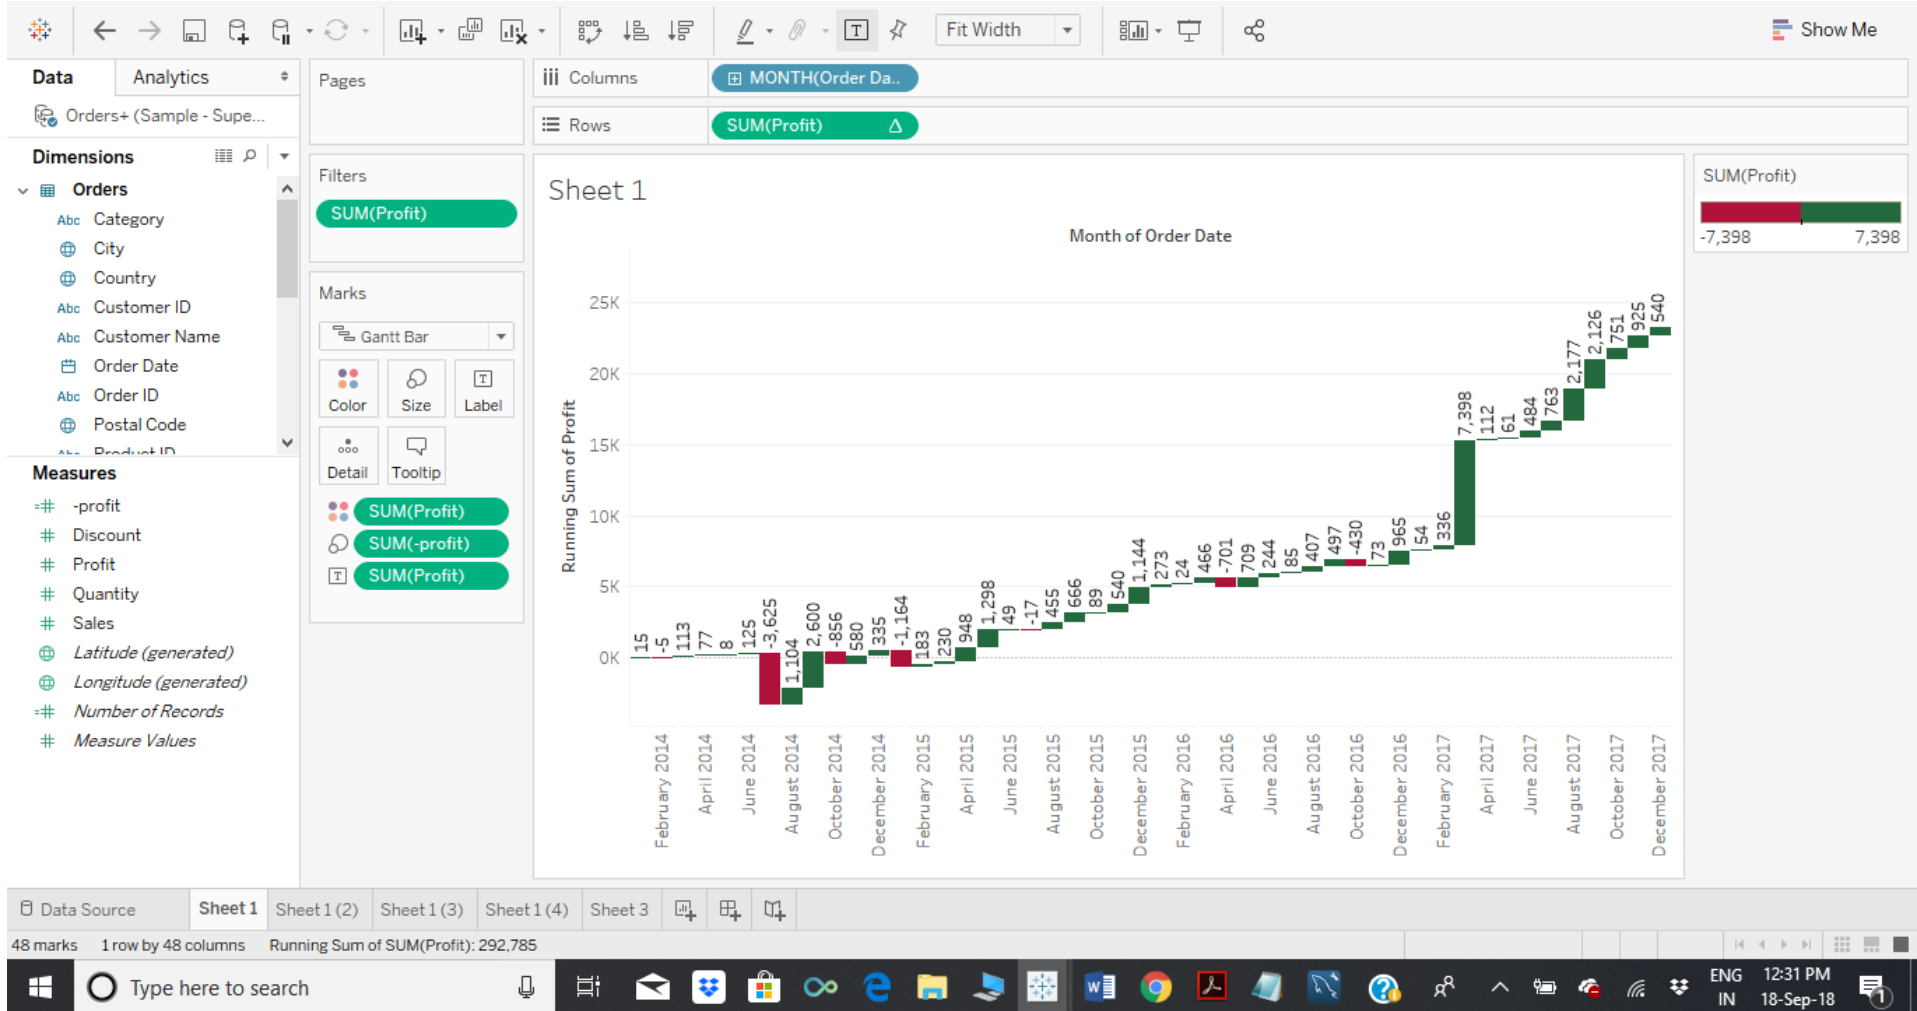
Fit Width

Show Me

Data | Analytics

Orders+ (Sample - Supe...

Dimensions

Orders
Abc Category
City
Country
Abc Customer ID
Abc Customer Name
Order Date
Abc Order ID
Postal Code
Product ID

Measures
-profit
Discount
Profit
Quantity
Sales
Latitude (generated)
Longitude (generated)
Number of Records
Measure Values

Pages

Filters
SUM(Profit)

Marks
Gantt Bar
Color | Size | Label
Detail | Tooltip
SUM(Profit)
SUM(-profit)
SUM(Profit)

Columns: MONTH(Order Da..
Rows: SUM(Profit) Δ

Sheet 1

Month of Order Date

Running Sum of Profit

25K
20K
15K
10K
5K
0K

15 -5 113 77 8 125 -3,625 1,104 2,600 -856 580 335 -1,164 183 230 948 1,298 49 -17 455 666 89 540 1,144 273 24 466 -701 709 244 85 407 497 -430 73 965 54 336 7,398 112 61 484 763 2,177 2,126 751 925 540

February 2014
April 2014
June 2014
August 2014
October 2014
December 2014
February 2015
April 2015
June 2015
August 2015
October 2015
December 2015
February 2016
April 2016
June 2016
August 2016
October 2016
December 2016
February 2017
April 2017
June 2017
August 2017
October 2017
December 2017

SUM(Profit)
-7,398 7,398

Data Source | Sheet 1 | Sheet 1 (2) | Sheet 1 (3) | Sheet 1 (4) | Sheet 3

48 marks   1 row by 48 columns   Running Sum of SUM(Profit): 292,785

Type here to search

ENG IN 12:31 PM 18-Sep-18